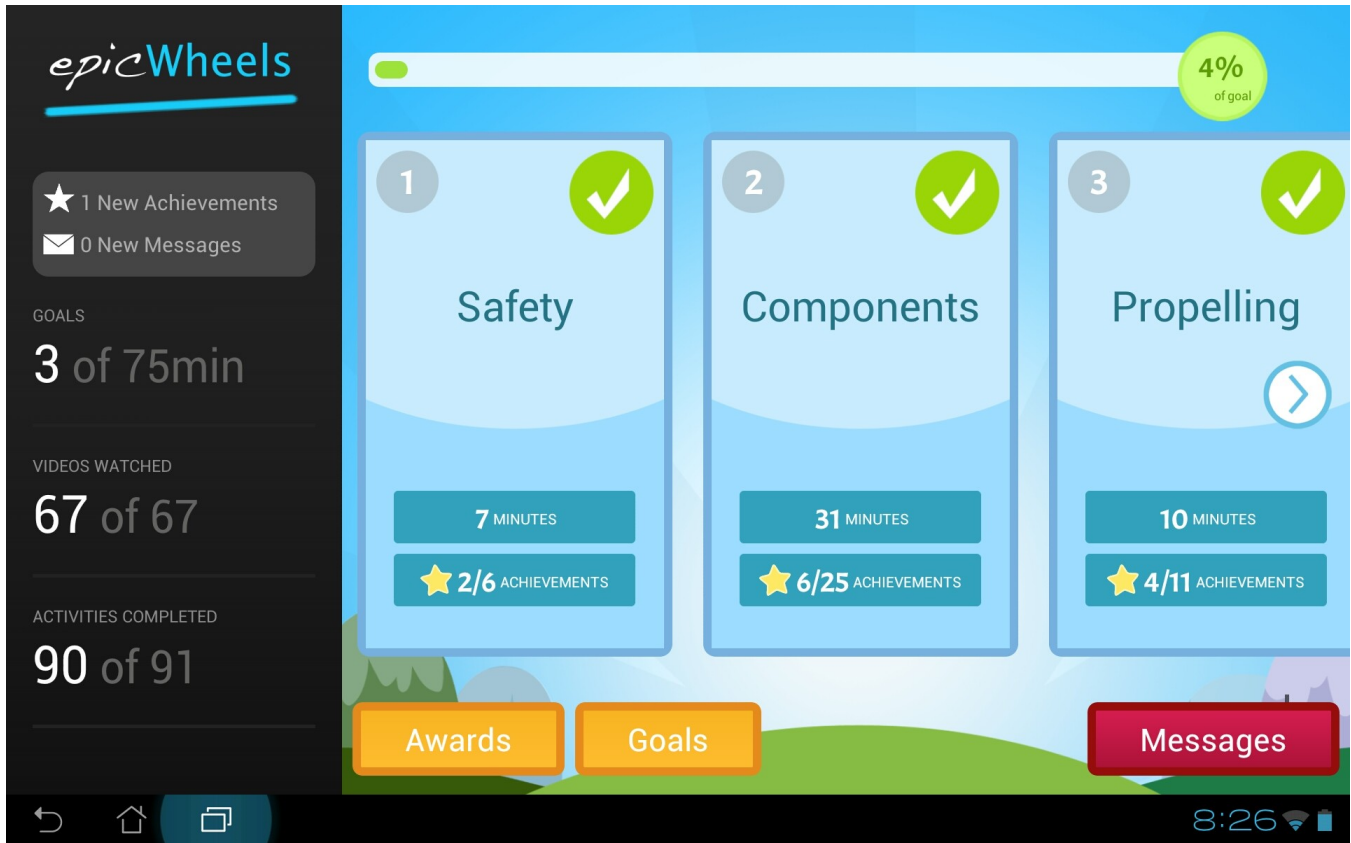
epicWheels

1 New Achievements
0 New Messages

GOALS
3 of 75min

VIDEOS WATCHED
67 of 67

ACTIVITIES COMPLETED
90 of 91

4%
of goal

1
Safety
7 MINUTES
2/6 ACHIEVEMENTS

2
Components
31 MINUTES
6/25 ACHIEVEMENTS

3
Propelling
10 MINUTES
4/11 ACHIEVEMENTS

Awards
Goals
Messages

8:26